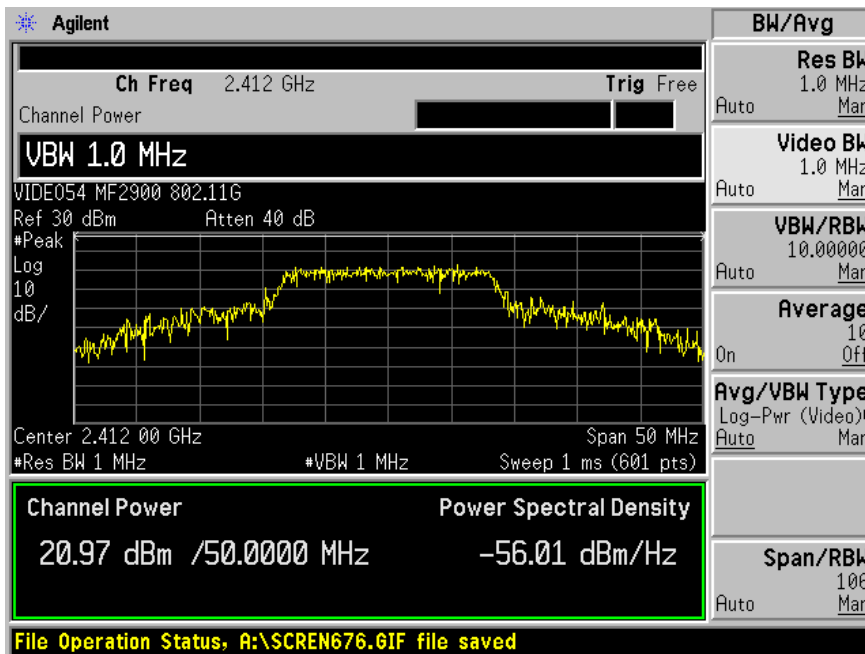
Agilent

Ch Freq 2.412 GHz Trig Free

Channel Power

VBW 1.0 MHz

VIDE054 MF2900 802.11G

Ref 30 dBm Atten 40 dB

#Peak
Log
10
dB/

Center 2.412 00 GHz Span 50 MHz

#Res BW 1 MHz #VBW 1 MHz Sweep 1 ms (601 pts)

Channel Power Power Spectral Density

20.97 dBm /50.0000 MHz −56.01 dBm/Hz

File Operation Status, A:\SCREN676.GIF file saved

BW/Avg

Res BW
1.0 MHz
Auto Man

Video BW
1.0 MHz
Auto Man

VBW/RBW
10.00000
Auto Man

Average
10
On Off

Avg/VBW Type
Log-Pwr (Video)
Auto Man

Span/RBW
106
Auto Man